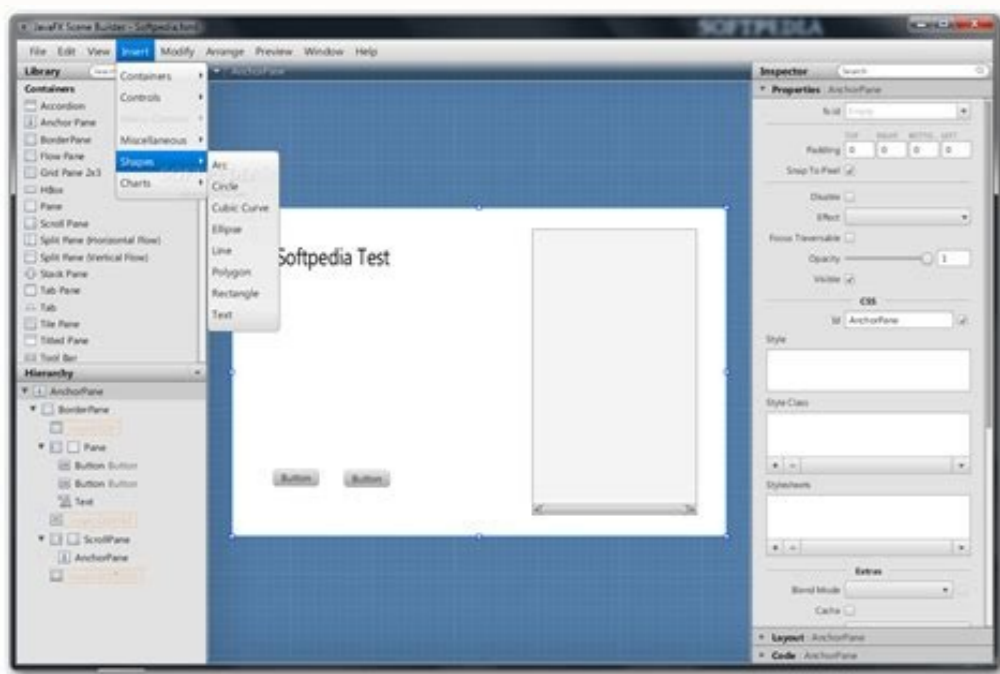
JavaFX Scene Builder - Softpedia.fxml

SOFTPEDIA

File Edit View Insert Modify Arrange Preview Window Help

Library

Containers
Accordion
Anchor Pane
BorderPane
Flow Pane
Grid Pane 2x3
HBox
Pane
Scroll Pane
Split Pane (Horizontal Flow)
Split Pane (Vertical Flow)
Stack Pane
Tab Pane
Tab
Tile Pane
Titled Pane
Tool Bar

Containers
Controls
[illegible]
Miscellaneous
Shapes
Charts

Arc
Circle
Cubic Curve
Ellipse
Line
Polygon
Rectangle
Text

AnchorPane

Hierarchy
AnchorPane
BorderPane
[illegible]
Pane
Button Button
Button Button
Text
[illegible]
ScrollPane
AnchorPane
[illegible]

Softpedia Test

Button
Button

Inspector
Search
Properties AnchorPane
Scroll Empty
TOP RIGHT BOTTOM LEFT
Padding 0 0 0 0
Snap To Pixel
Disable
Effect
Focus Traversable
Opacity 1
Visible
CSS
Id AnchorPane
Style
Style Class
Stylesheets
Extras
Blend Mode
Cache
Layout AnchorPane
Code AnchorPane